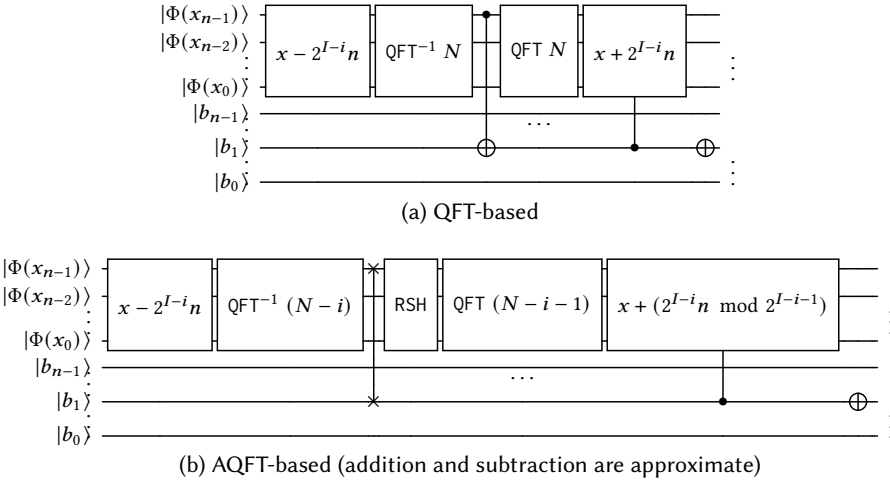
$|\Phi(x_{n-1})\rangle$
$|\Phi(x_{n-2})\rangle$
$\vdots$
$|\Phi(x_0)\rangle$
$|b_{n-1}\rangle$
$\vdots$
$|b_1\rangle$
$|b_0\rangle$

$x - 2^{I-i}n$

$\text{QFT}^{-1}\ N$

$\text{QFT}\ N$

$x + 2^{I-i}n$

$\cdots$

$\vdots$

(a) QFT-based

$|\Phi(x_{n-1})\rangle$
$|\Phi(x_{n-2})\rangle$
$\vdots$
$|\Phi(x_0)\rangle$
$|b_{n-1}\rangle$
$\vdots$
$|b_1\rangle$
$|b_0\rangle$

$x - 2^{I-i}n$

$\text{QFT}^{-1}\ (N-i)$

RSH

$\text{QFT}\ (N-i-1)$

$x + (2^{I-i}n \mod 2^{I-i-1})$

$\cdots$

(b) AQFT-based (addition and subtraction are approximate)